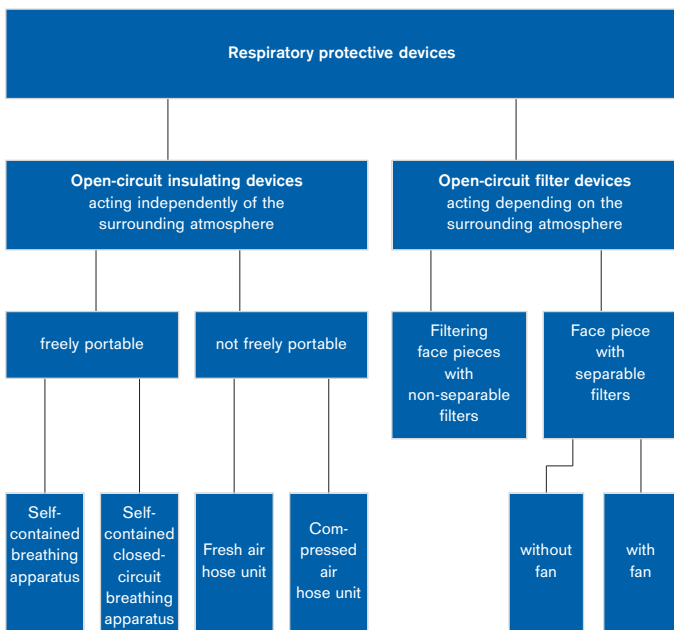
Respiratory protective devices

Open-circuit insulating devices acting independently of the surrounding atmosphere

Open-circuit filter devices acting depending on the surrounding atmosphere

freely portable

not freely portable

Filtering face pieces with non-separable filters

Face piece with separable filters

Self-contained breathing apparatus

Self-contained closed-circuit breathing apparatus

Fresh air hose unit

Compressed air hose unit

without fan

with fan